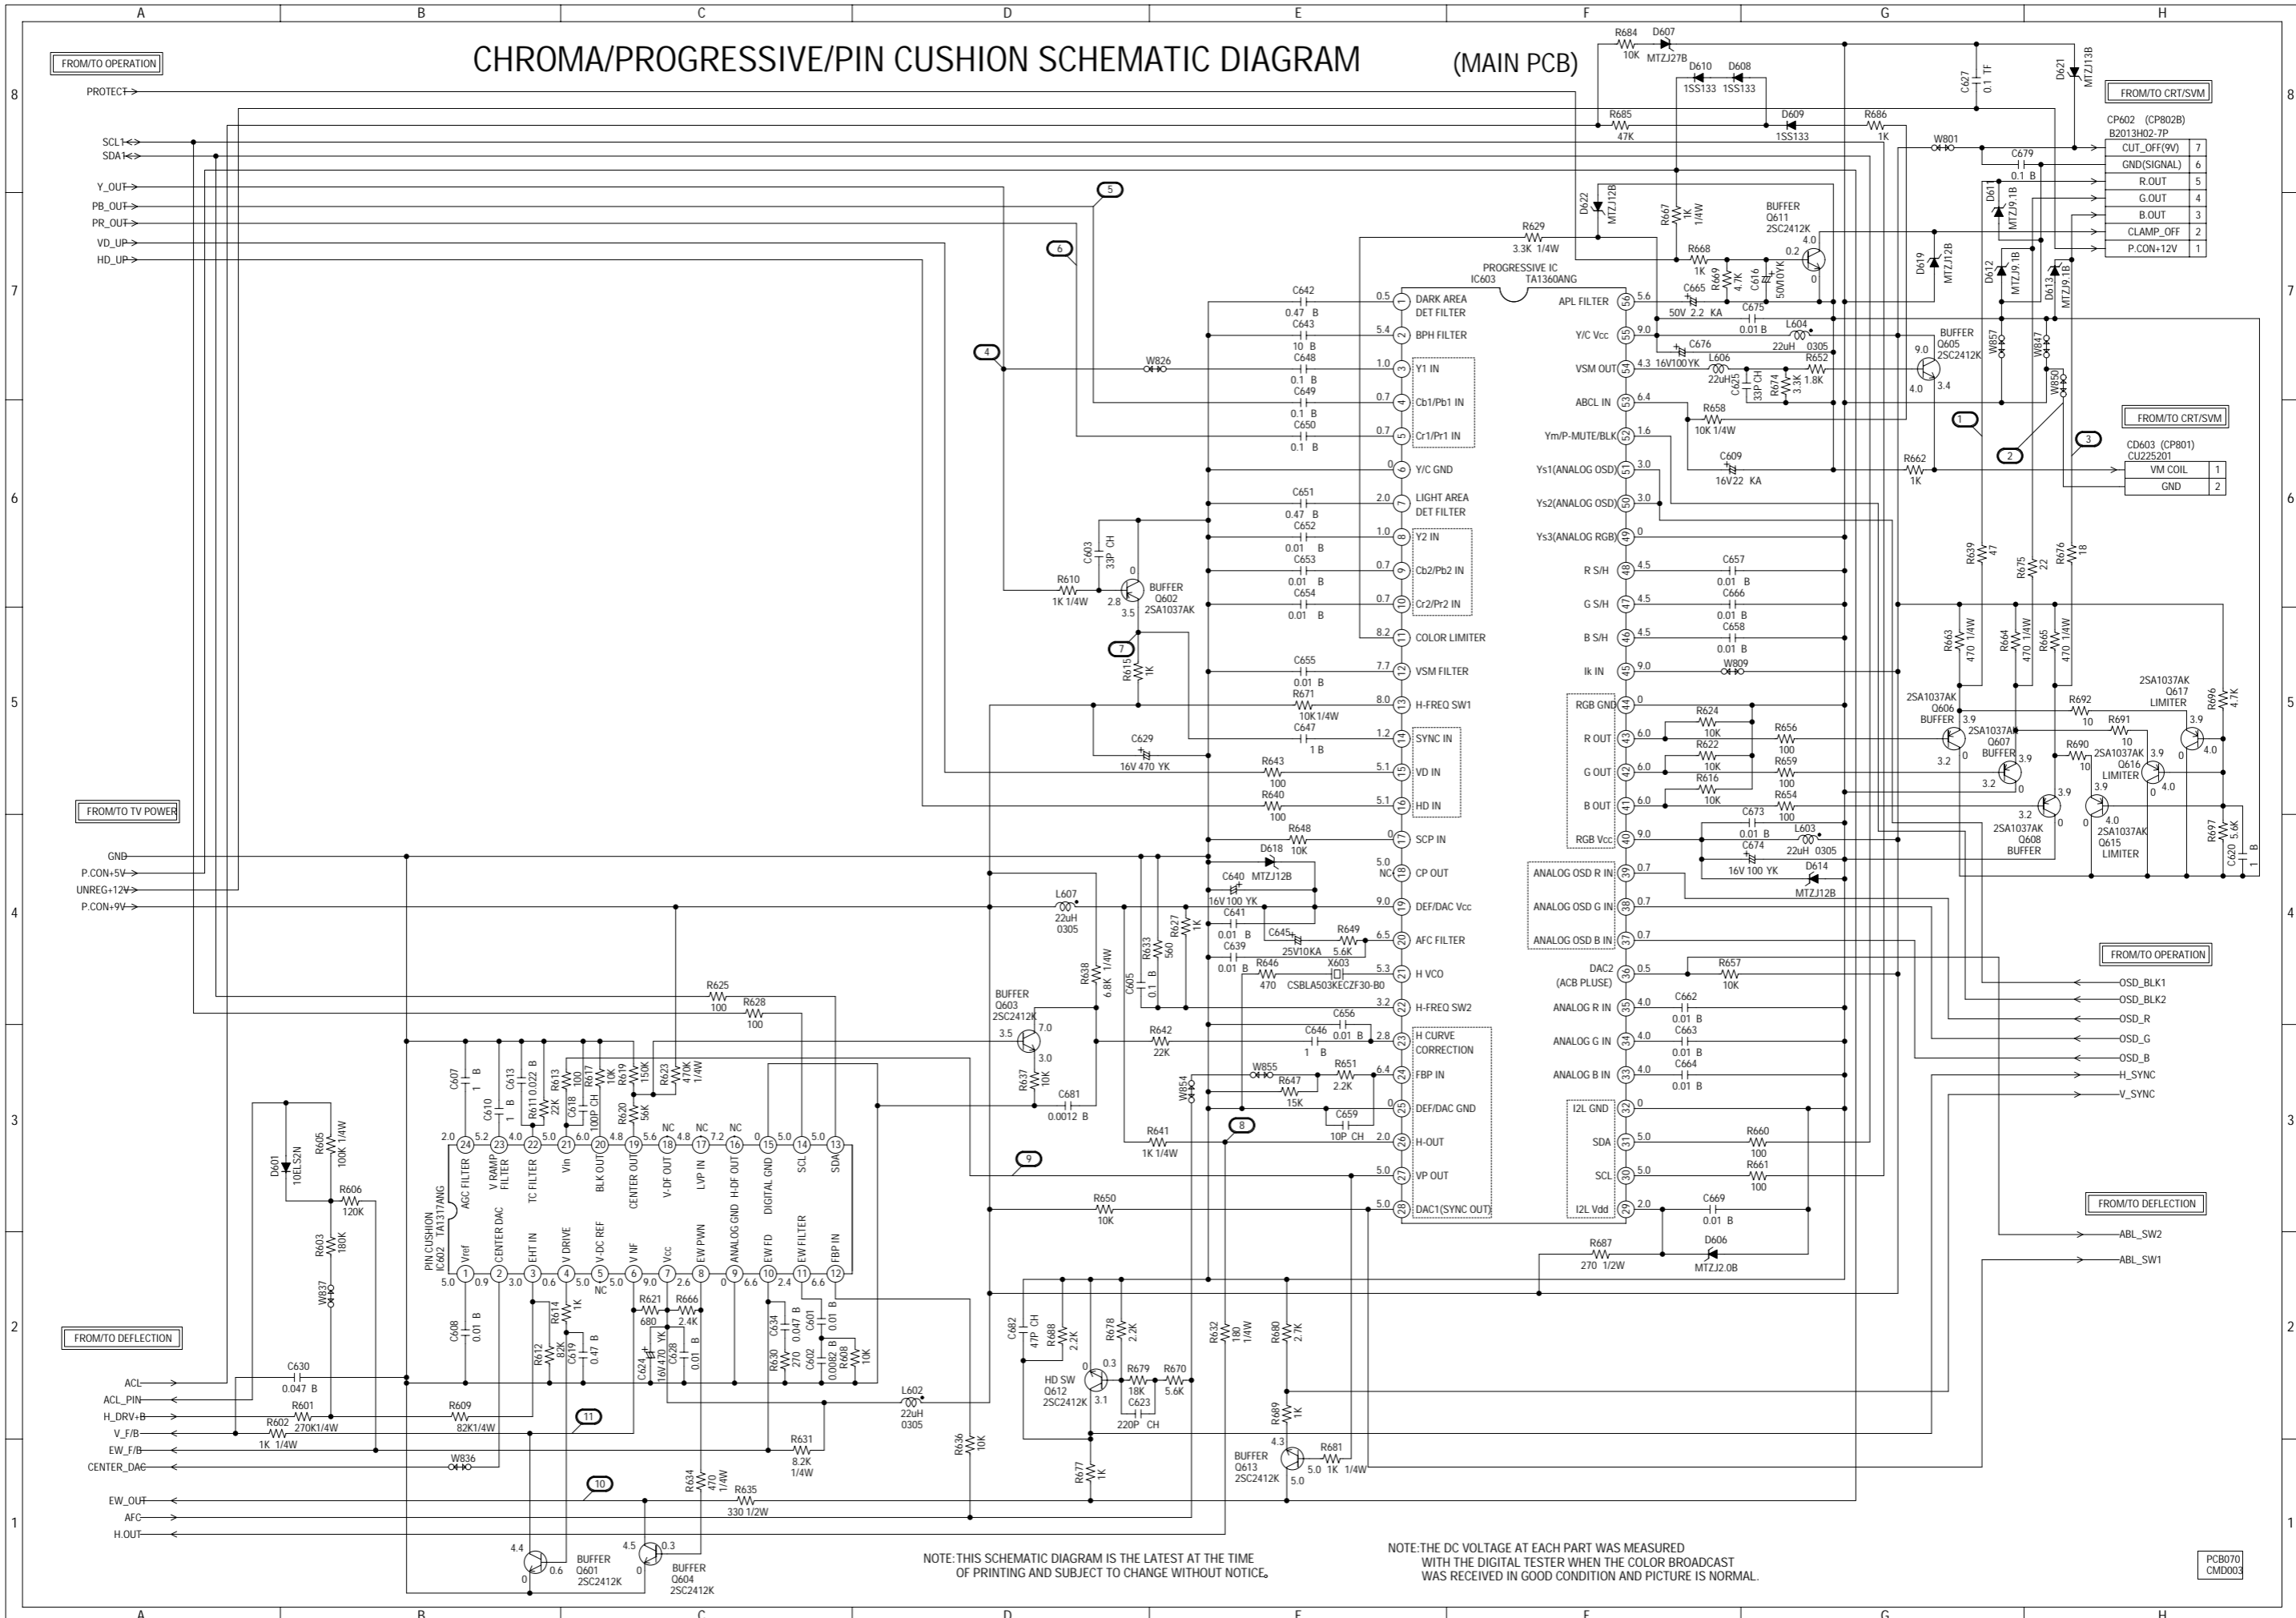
CHROMA/PROGRESSIVE/PIN CUSHION SCHEMATIC DIAGRAM (MAIN PCB)

FROM/TO OPERATION
PROTECT
SCL1
SDA1
Y_OUT
PB_OUT
PR_OUT
VD_UP
HD_UP

FROM/TO TV POWER
GND
P.CON+5V
UNREG+12V
P.CON+9V

FROM/TO DEFLECTION
ACL
ACL_PIN
H_DRV+B
V_F/B
EW_F/B
CENTER_DAC
EW_OUT
AFC
H.OUT

PROGRESSIVE IC
IC603 TA1360ANG

1 DARK AREA DET FILTER
2 BPH FILTER
3 Y1 IN
4 Cb1/Pb1 IN
5 Cr1/Pr1 IN
6 Y/C GND
7 LIGHT AREA DET FILTER
8 Y2 IN
9 Cb2/Pb2 IN
10 Cr2/Pr2 IN
11 COLOR LIMITER
12 VSM FILTER
13 H-FREQ SW1
14 SYNC IN
15 VD IN
16 HD IN
17 SCP IN
18 CP OUT
19 DEF/DAC Vcc
20 AFC FILTER
21 H VCO
22 H-FREQ SW2
23 H CURVE CORRECTION
24 FBP IN
25 DEF/DAC GND
26 H-OUT
27 VP OUT
28 DAC1(SYNC OUT)
29 I2L Vdd
30 SCL
31 SDA
32 I2L GND
33 ANALOG B IN
34 ANALOG G IN
35 ANALOG R IN
36 DAC2 (ACB PLUSE)
37 ANALOG OSD B IN
38 ANALOG OSD G IN
39 ANALOG OSD R IN
40 RGB Vcc
41 B OUT
42 G OUT
43 R OUT
44 RGB GND
45 Ik IN
46 B S/H
47 G S/H
48 R S/H
49 Ys3(ANALOG RGB)
50 Ys2(ANALOG OSD)
51 Ys1(ANALOG OSD)
52 Ym/P-MUTE/BLK
53 ABCL IN
54 VSM OUT
55 Y/C Vcc
56 APL FILTER

PIN CUSHION IC602 TA1317ANG
1 Vref
2 CENTER DAC
3 EHT IN
4 V DRIVE
5 V-DC REF
6 V NF
7 Vcc
8 EW PWN
9 ANALOG GND
10 EW FD
11 EW FILTER
12 FBP IN
13 SDA
14 SCL
15 DIGITAL GND
16 H-DF OUT
17 LVP IN
18 V-DF OUT
19 CENTER OUT
20 BLK OUT
21 Vin
22 TC FILTER
23 V RAMP FILTER
24 AGC FILTER

FROM/TO CRT/SVM
CP602 (CP802B) B2013H02-7P
| CUT_OFF(9V) | 7 |
| GND(SIGNAL) | 6 |
| R.OUT | 5 |
| G.OUT | 4 |
| B.OUT | 3 |
| CLAMP_OFF | 2 |
| P.CON+12V | 1 |

FROM/TO CRT/SVM
CD603 (CP801) CU225201
| VM COIL | 1 |
| GND | 2 |

FROM/TO OPERATION
OSD_BLK1
OSD_BLK2
OSD_R
OSD_G
OSD_B
H_SYNC
V_SYNC

FROM/TO DEFLECTION
ABL_SW2
ABL_SW1

BUFFER Q611 2SC2412K
BUFFER Q605 2SC2412K
BUFFER Q602 2SA1037AK
BUFFER Q603 2SC2412K
HD SW Q612 2SC2412K
BUFFER Q613 2SC2412K
BUFFER Q601 2SC2412K
BUFFER Q604 2SC2412K
2SA1037AK Q606 BUFFER
2SA1037AK Q607 BUFFER
2SA1037AK Q608 BUFFER
2SA1037AK Q617 LIMITER
2SA1037AK Q616 LIMITER
2SA1037AK Q615 LIMITER

NOTE:THIS SCHEMATIC DIAGRAM IS THE LATEST AT THE TIME OF PRINTING AND SUBJECT TO CHANGE WITHOUT NOTICE.

NOTE:THE DC VOLTAGE AT EACH PART WAS MEASURED WITH THE DIGITAL TESTER WHEN THE COLOR BROADCAST WAS RECEIVED IN GOOD CONDITION AND PICTURE IS NORMAL.

PCB070 CMD003